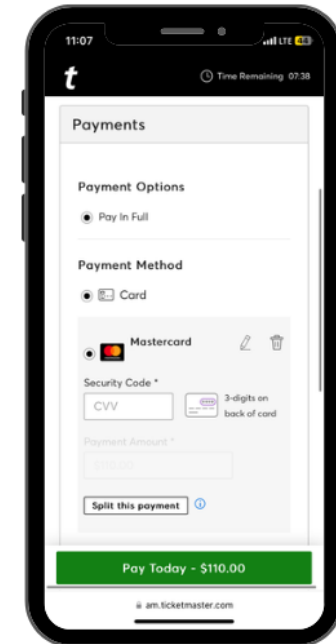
11:07

LTE 48

t

Time Remaining 07:38

Payments

Payment Options

Pay In Full

Payment Method

Card

Mastercard

Security Code *

CVV

3-digits on back of card

Payment Amount *

$110.00

Split this payment

Pay Today - $110.00

am.ticketmaster.com